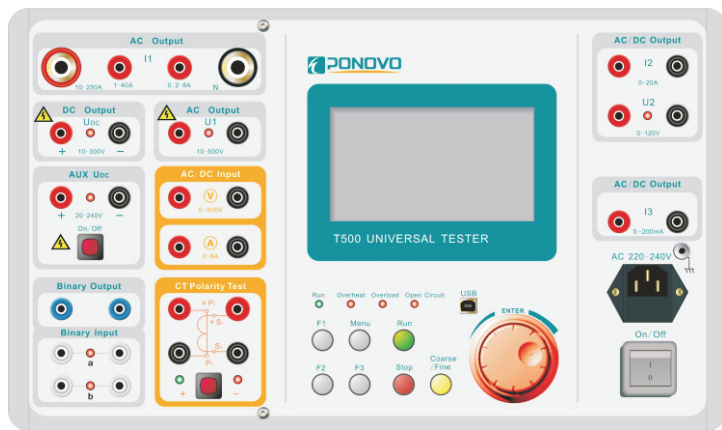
AC Output
I1
10-250A
1-40A
0.2-8A
N

DC Output
$U_{DC}$
+ 10-300V −

AC Output
U1
10-500V

AUX $U_{DC}$
+ 20-240V −
On/Off

AC/DC Input
V
0-600V
A
0-6A

Binary Output

Binary Input
a
b

CT Polarity Test
$P_1$
$S_1$
$S_2$
$P_2$
+ −

PONOVO

T500 UNIVERSAL TESTER

Run
Overheat
Overload
Open Circuit
USB

F1
Menu
Run
F2
F3
Stop
Coarse /Fine
ENTER

AC/DC Output
I2
0-20A
U2
0-120V

AC/DC Output
I3
0-200mA

AC 220-240V

On/Off
I
0